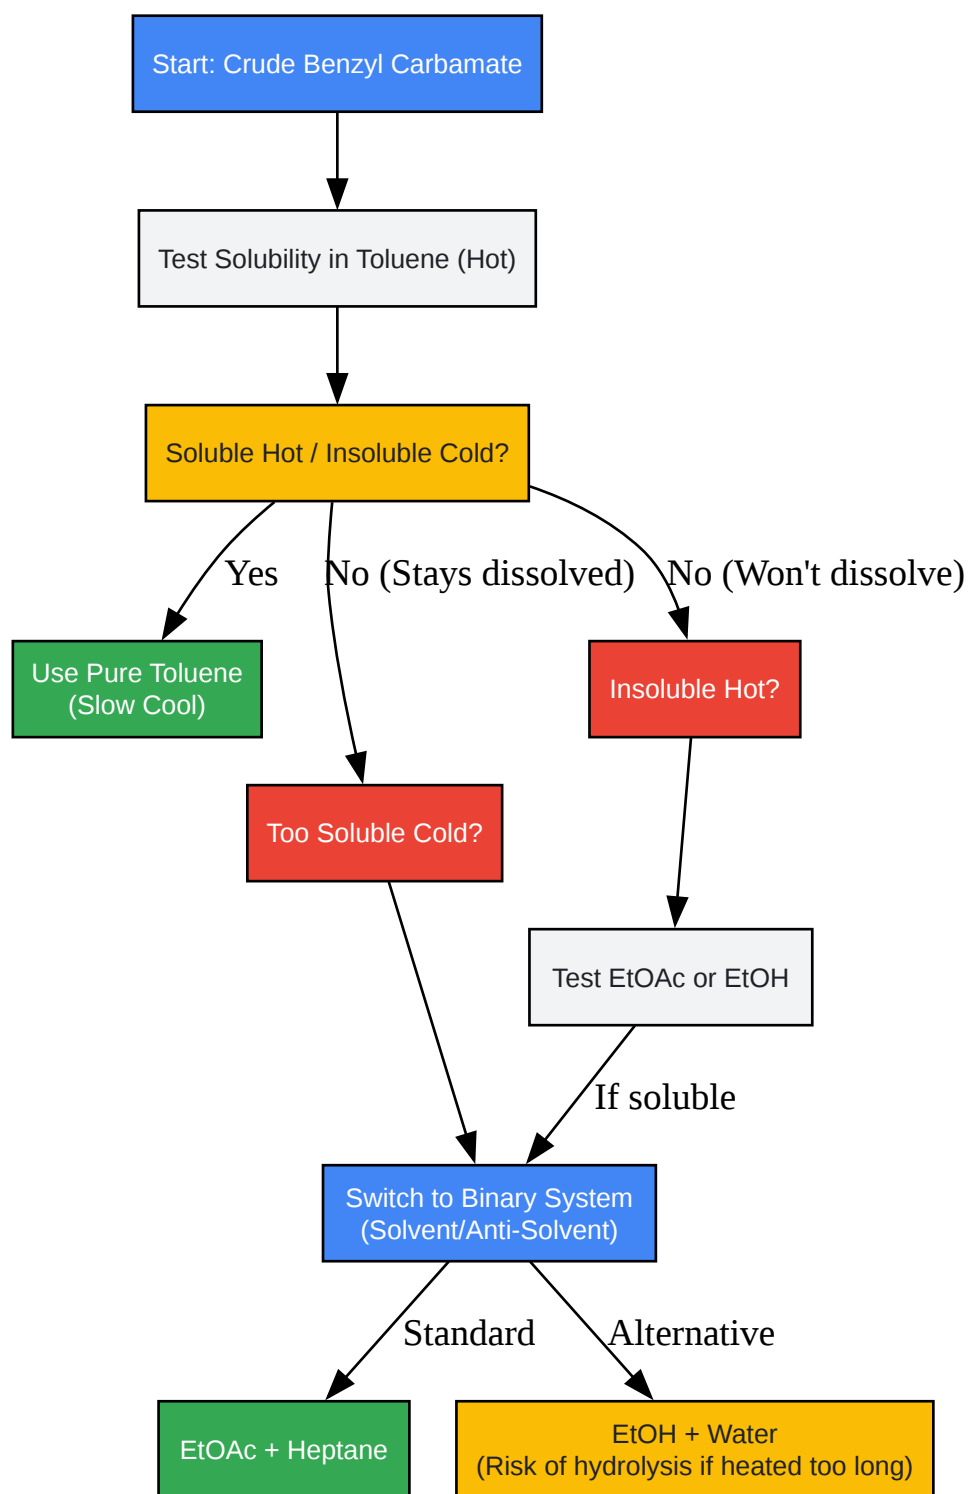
Start: Crude Benzyl Carbamate

Test Solubility in Toluene (Hot)

Soluble Hot / Insoluble Cold?

Yes

No (Stays dissolved)

No (Won't dissolve)

Use Pure Toluene (Slow Cool)

Insoluble Hot?

Too Soluble Cold?

Test EtOAc or EtOH

If soluble

Switch to Binary System (Solvent/Anti-Solvent)

Standard

Alternative

EtOAc + Heptane

EtOH + Water (Risk of hydrolysis if heated too long)